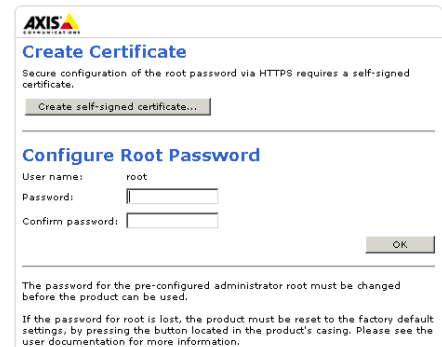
AXIS
COMMUNICATIONS

Create Certificate

Secure configuration of the root password via HTTPS requires a self-signed certificate.

Create self-signed certificate...

Configure Root Password

User name: root

Password:

Confirm password:

OK

The password for the pre-configured administrator root must be changed before the product can be used.

If the password for root is lost, the product must be reset to the factory default settings, by pressing the button located in the product's casing. Please see the user documentation for more information.